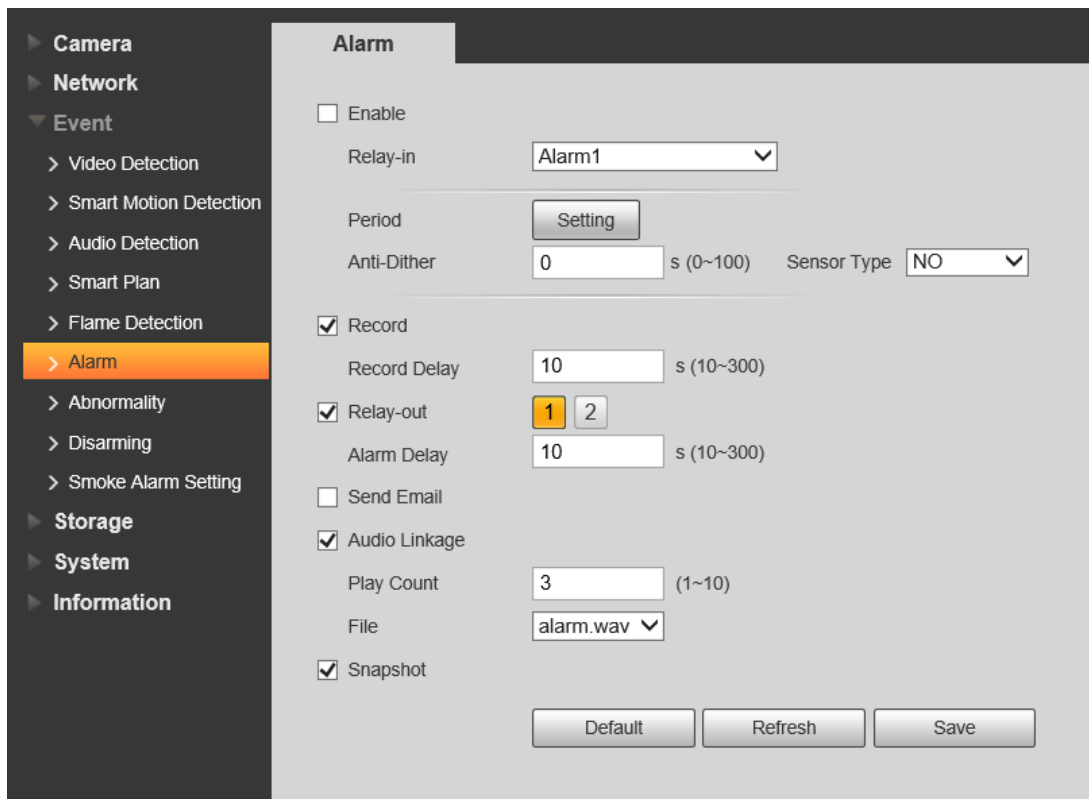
Camera
Network
Event
> Video Detection
> Smart Motion Detection
> Audio Detection
> Smart Plan
> Flame Detection
> Alarm
> Abnormality
> Disarming
> Smoke Alarm Setting
Storage
System
Information

Alarm

Enable
Relay-in Alarm1
Period Setting
Anti-Dither 0 s (0~100) Sensor Type NO
Record
Record Delay 10 s (10~300)
Relay-out 1 2
Alarm Delay 10 s (10~300)
Send Email
Audio Linkage
Play Count 3 (1~10)
File alarm.wav
Snapshot

Default Refresh Save